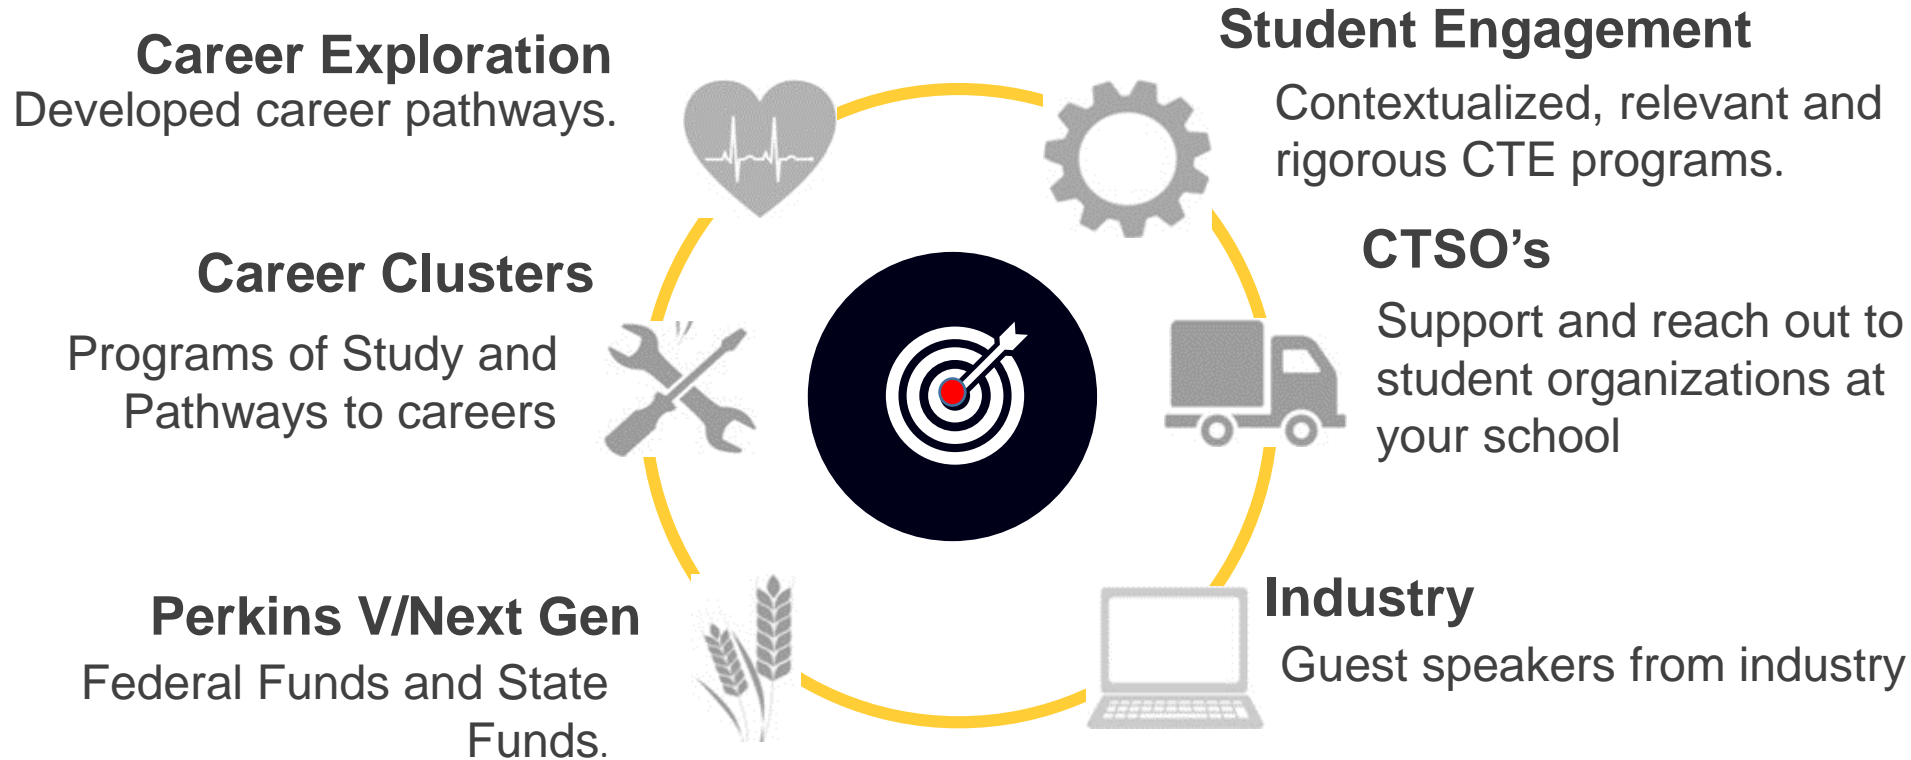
Career Exploration
Developed career pathways.

Career Clusters
Programs of Study and Pathways to careers

Perkins V/Next Gen
Federal Funds and State Funds.

Student Engagement
Contextualized, relevant and rigorous CTE programs.

CTSO's
Support and reach out to student organizations at your school

Industry
Guest speakers from industry